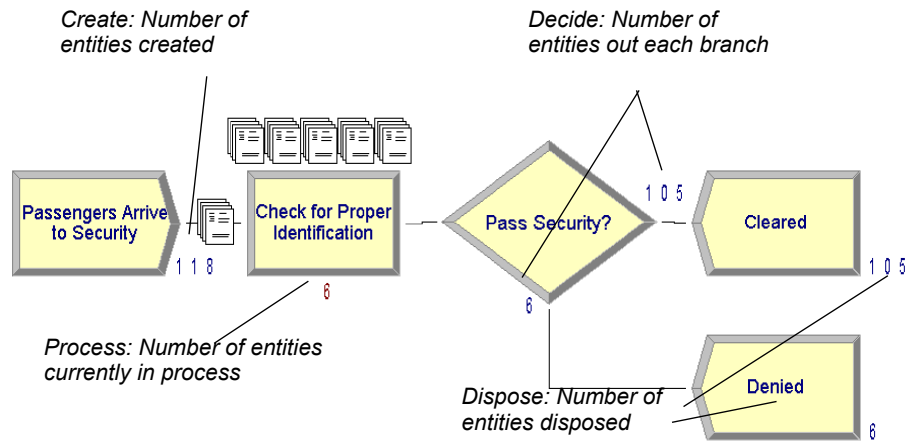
Create: Number of entities created

Decide: Number of entities out each branch

Passengers Arrive to Security

118

Check for Proper Identification

6

Pass Security?

105

6

Cleared

105

Denied

6

Process: Number of entities currently in process

Dispose: Number of entities disposed